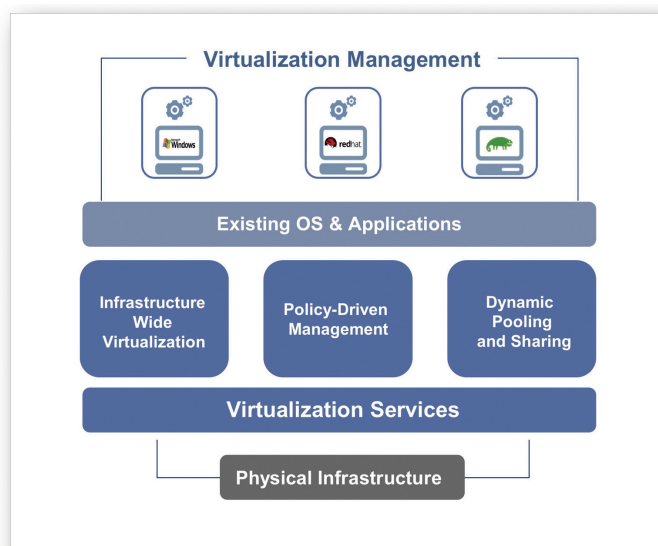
Virtualization Management

Windows

redhat

Existing OS & Applications

Infrastructure Wide Virtualization

Policy-Driven Management

Dynamic Pooling and Sharing

Virtualization Services

Physical Infrastructure